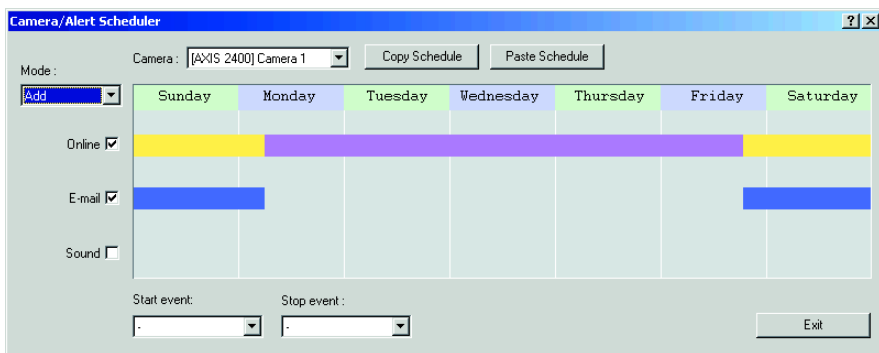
Camera/Alert Scheduler

? X

Camera : [AXIS 2400] Camera 1

Copy Schedule

Paste Schedule

Mode :

Add

| Sunday | Monday | Tuesday | Wednesday | Thursday | Friday | Saturday |
|---|---|---|---|---|---|---|

Online ☑

E-mail ☑

Sound ☐

Start event:

-

Stop event :

-

Exit